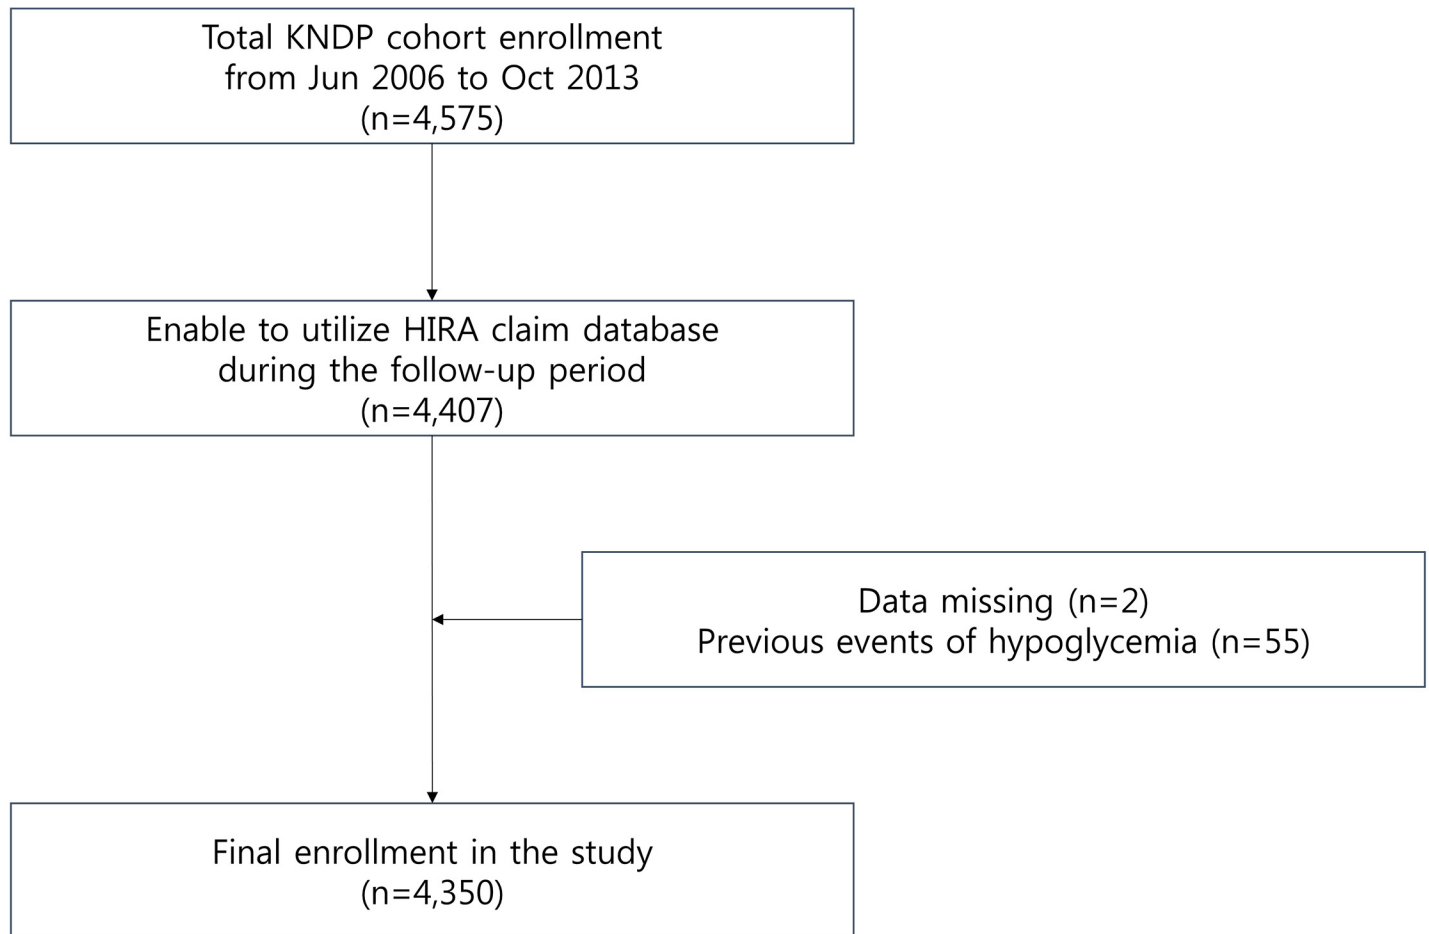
Total KNDP cohort enrollment
from Jun 2006 to Oct 2013
(n=4,575)

Enable to utilize HIRA claim database
during the follow-up period
(n=4,407)

Data missing (n=2)
Previous events of hypoglycemia (n=55)

Final enrollment in the study
(n=4,350)